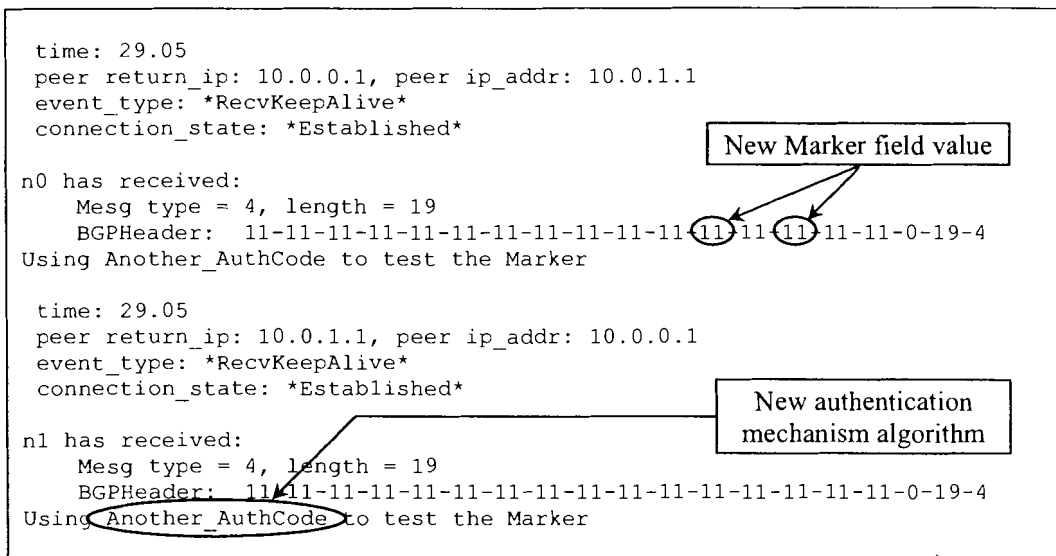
time: 29.05
peer return_ip: 10.0.0.1, peer ip_addr: 10.0.1.1
event_type: *RecvKeepAlive*
connection_state: *Established*

New Marker field value

n0 has received:
Mesg type = 4, length = 19
BGPHeader: 11-11-11-11-11-11-11-11-11-11-11-11-11-11-11-11-0-19-4
Using Another_AuthCode to test the Marker

time: 29.05
peer return_ip: 10.0.1.1, peer ip_addr: 10.0.0.1
event_type: *RecvKeepAlive*
connection_state: *Established*

New authentication mechanism algorithm

n1 has received:
Mesg type = 4, length = 19
BGPHeader: 11-11-11-11-11-11-11-11-11-11-11-11-11-11-11-11-0-19-4
Using Another_AuthCode to test the Marker